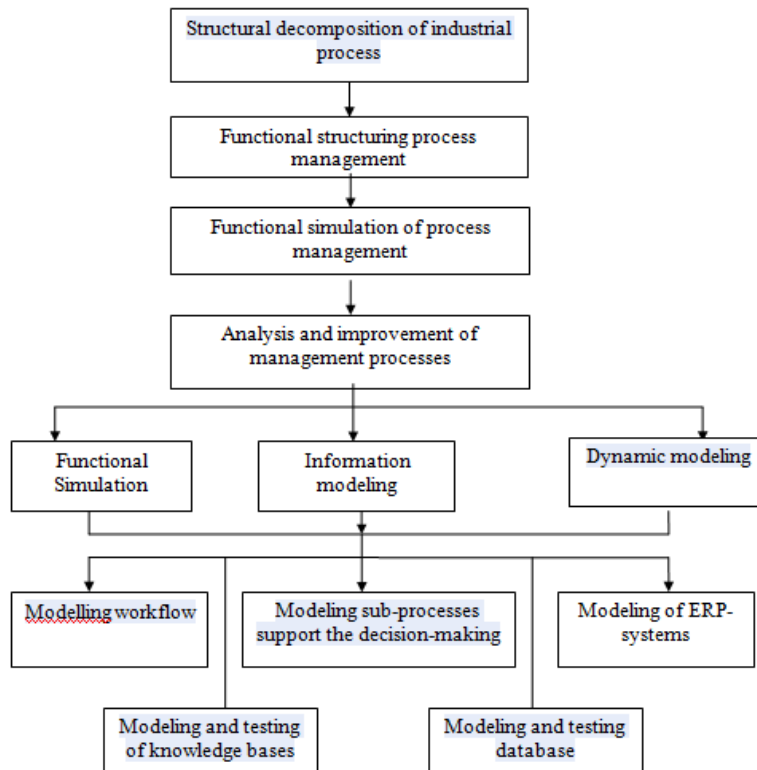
Structural decomposition of industrial process

Functional structuring process management

Functional simulation of process management

Analysis and improvement of management processes

Functional Simulation

Information modeling

Dynamic modeling

Modelling workflow

Modeling sub-processes support the decision-making

Modeling of ERP-systems

Modeling and testing of knowledge bases

Modeling and testing database